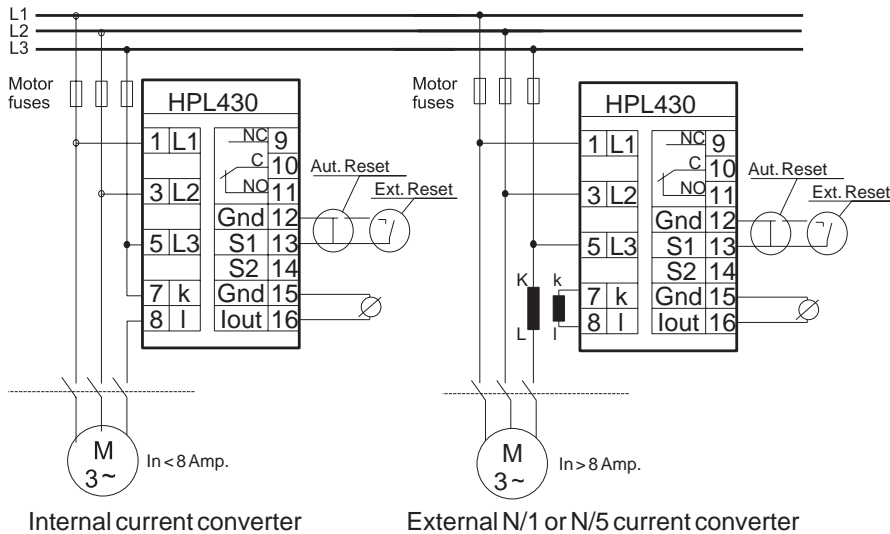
L1
L2
L3

Motor fuses

HPL430

1 L1
3 L2
5 L3
7 k
8 l

NC 9
C 10
NO 11
Gnd 12
S1 13
S2 14
Gnd 15
Iout 16

Aut. Reset
Ext. Reset

M
3~
In < 8 Amp.

Internal current converter

Motor fuses

HPL430

1 L1
3 L2
5 L3
K
L
k
l
7 k
8 l

NC 9
C 10
NO 11
Gnd 12
S1 13
S2 14
Gnd 15
Iout 16

Aut. Reset
Ext. Reset

M
3~
In > 8 Amp.

External N/1 or N/5 current converter